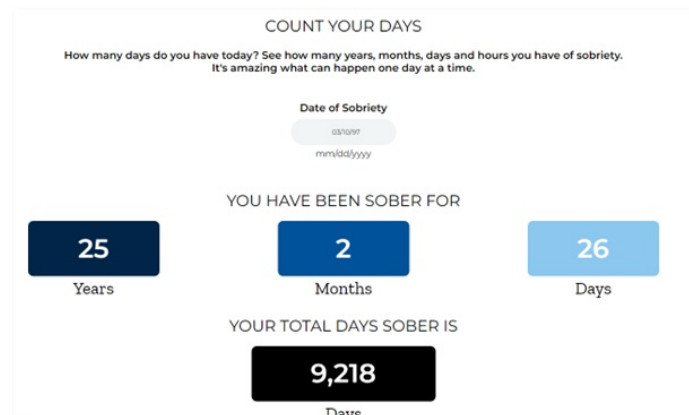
COUNT YOUR DAYS

How many days do you have today? See how many years, months, days and hours you have of sobriety. It's amazing what can happen one day at a time.

Date of Sobriety

03/10/97

mm/dd/yyyy

YOU HAVE BEEN SOBER FOR

25

Years

2

Months

26

Days

YOUR TOTAL DAYS SOBER IS

9,218

Days